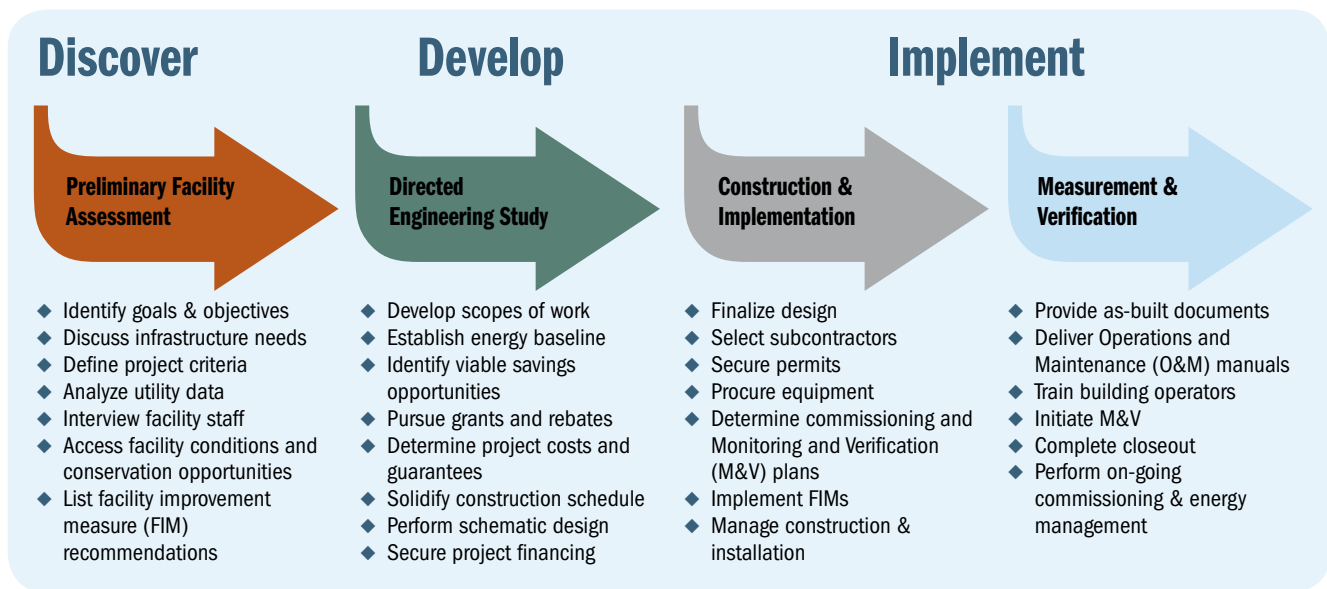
Discover

Develop

Implement

Preliminary Facility Assessment

- Identify goals & objectives
- Discuss infrastructure needs
- Define project criteria
- Analyze utility data
- Interview facility staff
- Access facility conditions and conservation opportunities
- List facility improvement measure (FIM) recommendations

Directed Engineering Study

- Develop scopes of work
- Establish energy baseline
- Identify viable savings opportunities
- Pursue grants and rebates
- Determine project costs and guarantees
- Solidify construction schedule
- Perform schematic design
- Secure project financing

Construction & Implementation

- Finalize design
- Select subcontractors
- Secure permits
- Procure equipment
- Determine commissioning and Monitoring and Verification (M&V) plans
- Implement FIMs
- Manage construction & installation

Measurement & Verification

- Provide as-built documents
- Deliver Operations and Maintenance (O&M) manuals
- Train building operators
- Initiate M&V
- Complete closeout
- Perform on-going commissioning & energy management